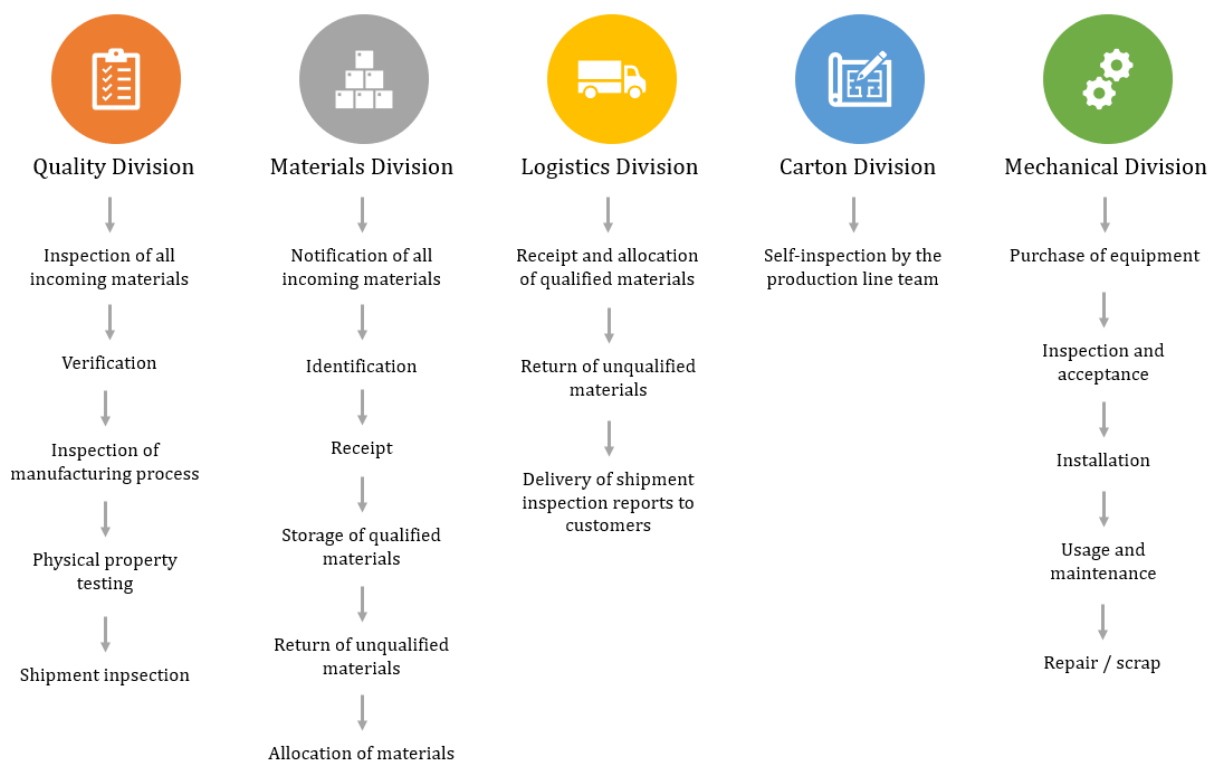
Quality Division

Inspection of all incoming materials

Verification

Inspection of manufacturing process

Physical property testing

Shipment inpsection

Materials Division

Notification of all incoming materials

Identification

Receipt

Storage of qualified materials

Return of unqualified materials

Allocation of materials

Logistics Division

Receipt and allocation of qualified materials

Return of unqualified materials

Delivery of shipment inspection reports to customers

Carton Division

Self-inspection by the production line team

Mechanical Division

Purchase of equipment

Inspection and acceptance

Installation

Usage and maintenance

Repair / scrap